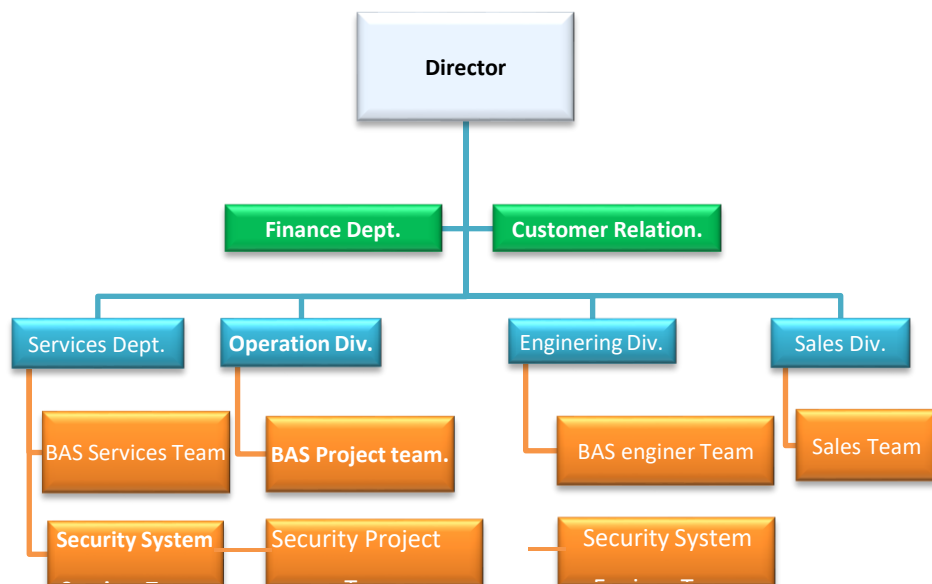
Director

Finance Dept.

Customer Relation.

Services Dept.

Operation Div.

Enginering Div.

Sales Div.

BAS Services Team

BAS Project team.

BAS enginer Team

Sales Team

Security System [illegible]

Security Project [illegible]

Security System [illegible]